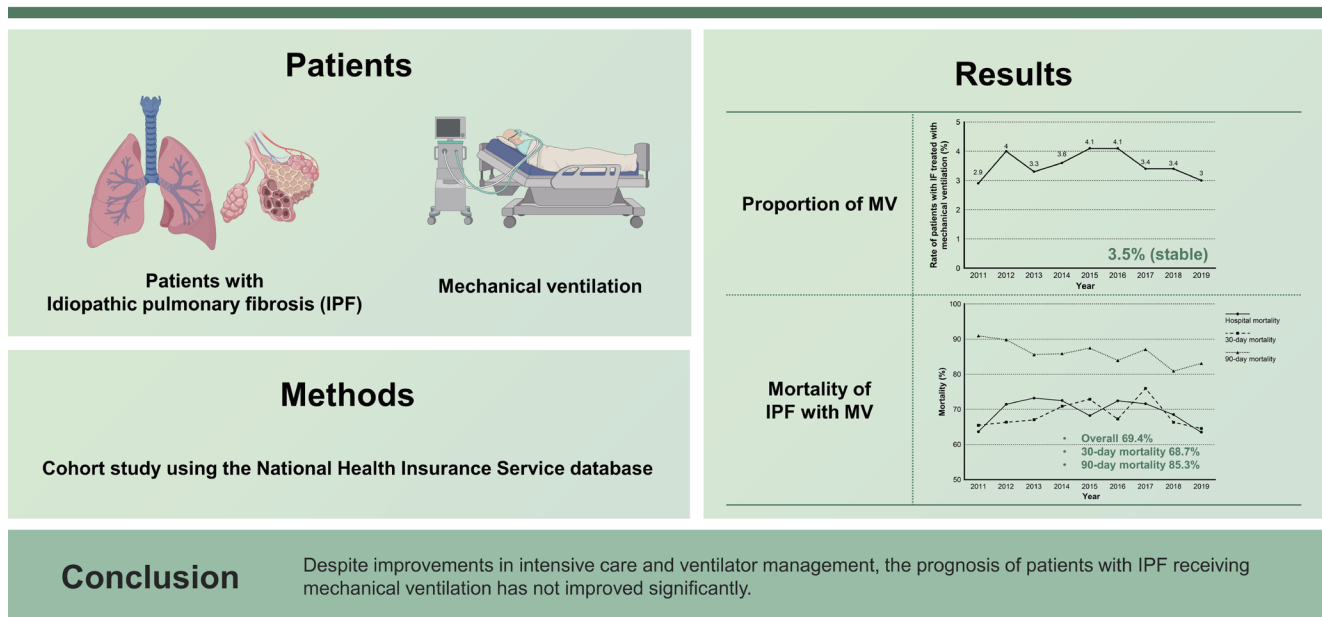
Patients

Patients with Idiopathic pulmonary fibrosis (IPF)

Mechanical ventilation

Methods

Cohort study using the National Health Insurance Service database

Results

Proportion of MV

Rate of patients with IF treated with mechanical ventilation (%)

5
4
3
2
1
0

2.9
4
3.3
3.6
4.1
4.1
3.4
3.4
3

3.5% (stable)

2011 2012 2013 2014 2015 2016 2017 2018 2019
Year

Mortality of IPF with MV

Mortality (%)

100
90
80
70
60
50

Hospital mortality
30-day mortality
90-day mortality

Overall 69.4%
30-day mortality 68.7%
90-day mortality 85.3%

2011 2012 2013 2014 2015 2016 2017 2018 2019
Year

Conclusion

Despite improvements in intensive care and ventilator management, the prognosis of patients with IPF receiving mechanical ventilation has not improved significantly.